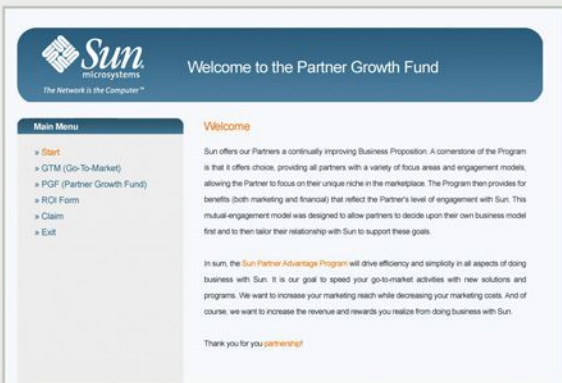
Sun microsystems

The Network is the Computer™

Welcome to the Partner Growth Fund

Main Menu

» Start
» GTM (Go-To-Market)
» PGF (Partner Growth Fund)
» ROI Form
» Claim
» Exit

Welcome

Sun offers our Partners a continually improving Business Proposition. A cornerstone of the Program is that it offers choice, providing all partners with a variety of focus areas and engagement models, allowing the Partner to focus on their unique niche in the marketplace. The Program then provides for benefits (both marketing and financial) that reflect the Partner's level of engagement with Sun. This mutual-engagement model was designed to allow partners to decide upon their own business model first and to then tailor their relationship with Sun to support these goals.

In sum, the Sun Partner Advantage Program will drive efficiency and simplicity in all aspects of doing business with Sun. It is our goal to speed your go-to-market activities with new solutions and programs. We want to increase your marketing reach while decreasing your marketing costs. And of course, we want to increase the revenue and rewards you realize from doing business with Sun.

Thank you for you partnership!